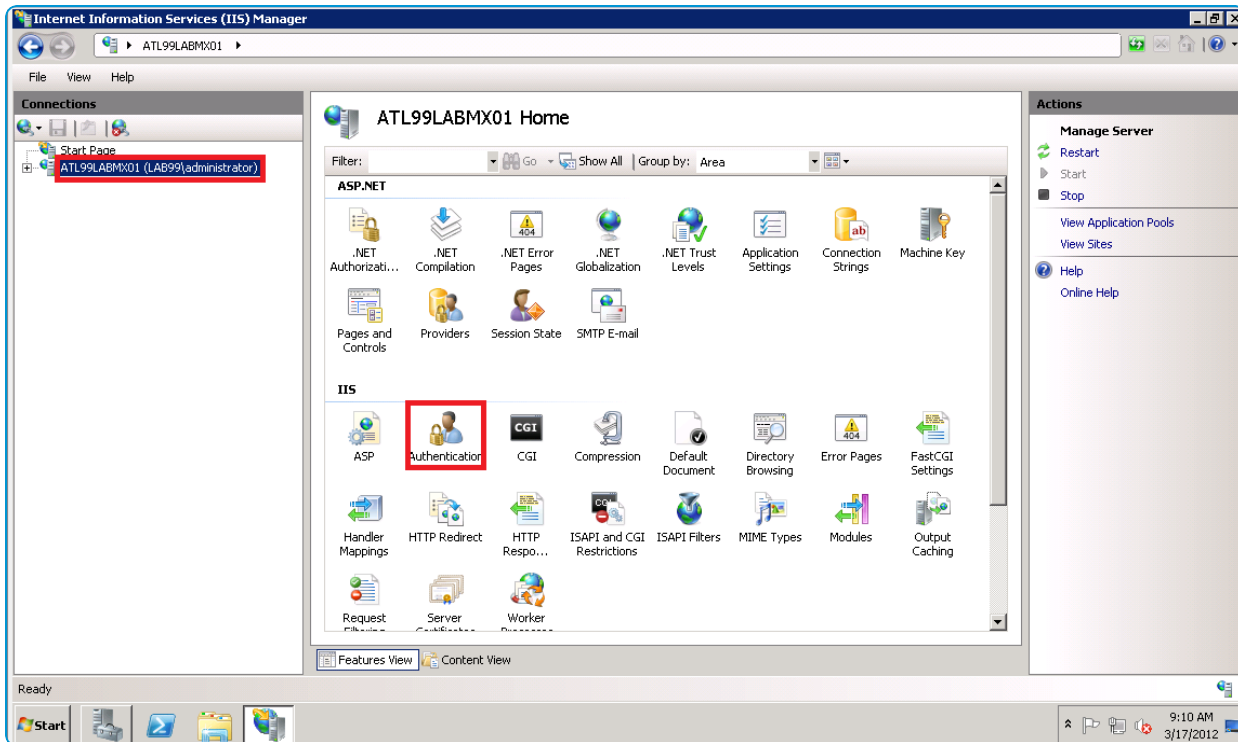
Internet Information Services (IIS) Manager

ATL99LABMX01

File View Help

Connections

Start Page
ATL99LABMX01 (LAB99\administrator)

ATL99LABMX01 Home

Filter: Go Show All Group by: Area

ASP.NET

.NET Authorizati...
.NET Compilation
.NET Error Pages
.NET Globalization
.NET Trust Levels
Application Settings
Connection Strings
Machine Key
Pages and Controls
Providers
Session State
SMTP E-mail

IIS

ASP
Authentication
CGI
Compression
Default Document
Directory Browsing
Error Pages
FastCGI Settings
Handler Mappings
HTTP Redirect
HTTP Respo...
ISAPI and CGI Restrictions
ISAPI Filters
MIME Types
Modules
Output Caching
Request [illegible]
Server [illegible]
Worker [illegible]

Features View Content View

Actions

Manage Server
Restart
Start
Stop
View Application Pools
View Sites
Help
Online Help

Ready

Start

9:10 AM
3/17/2012